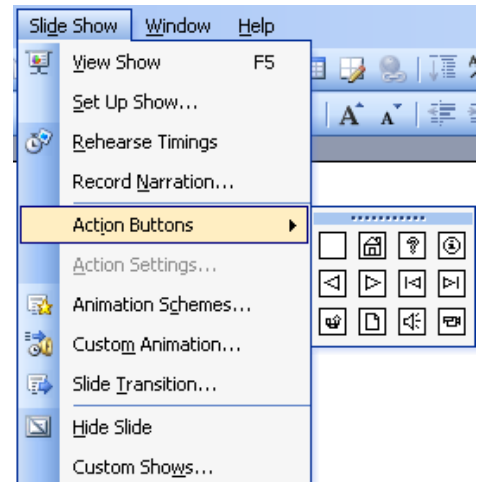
Slide Show Window Help

View Show F5

Set Up Show...

Rehearse Timings

Record Narration...

Action Buttons

Action Settings...

Animation Schemes...

Custom Animation...

Slide Transition...

Hide Slide

Custom Shows...